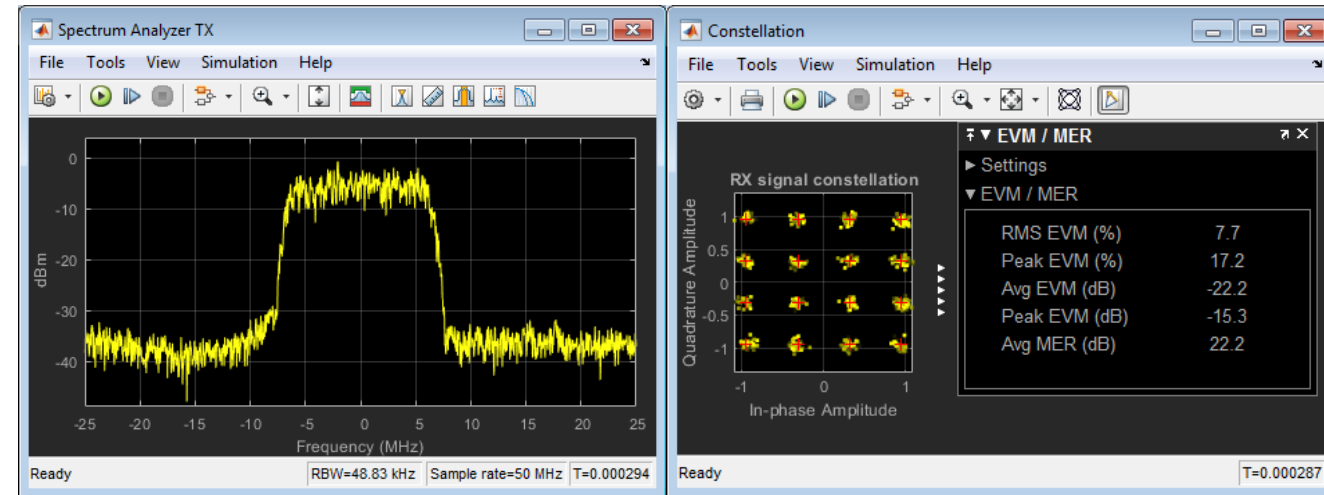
Spectrum Analyzer TX

File Tools View Simulation Help

0
-10
-20
-30
-40
dBm

-25 -20 -15 -10 -5 0 5 10 15 20 25
Frequency (MHz)

Ready | RBW=48.83 kHz | Sample rate=50 MHz | T=0.000294

Constellation

File Tools View Simulation Help

RX signal constellation

1
0.5
0
-0.5
-1
Quadrature Amplitude

-1 0 1
In-phase Amplitude

EVM / MER
► Settings
▼ EVM / MER

| | |
|---|---|
| RMS EVM (%) | 7.7 |
| Peak EVM (%) | 17.2 |
| Avg EVM (dB) | -22.2 |
| Peak EVM (dB) | -15.3 |
| Avg MER (dB) | 22.2 |

Ready | T=0.000287